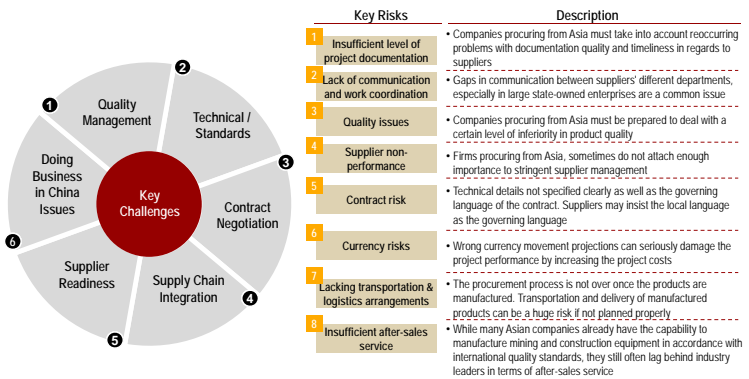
1 Quality Management

2 Technical / Standards

3 Contract Negotiation

4 Supply Chain Integration

5 Supplier Readiness

6 Doing Business in China Issues

Key Challenges

| | Key Risks | Description |
|---|---|---|
| 1 | Insufficient level of project documentation | • Companies procuring from Asia must take into account reoccurring problems with documentation quality and timeliness in regards to suppliers |
| 2 | Lack of communication and work coordination | • Gaps in communication between suppliers' different departments, especially in large state-owned enterprises are a common issue |
| 3 | Quality issues | • Companies procuring from Asia must be prepared to deal with a certain level of inferiority in product quality |
| 4 | Supplier non-performance | • Firms procuring from Asia, sometimes do not attach enough importance to stringent supplier management |
| 5 | Contract risk | • Technical details not specified clearly as well as the governing language of the contract. Suppliers may insist the local language as the governing language |
| 6 | Currency risks | • Wrong currency movement projections can seriously damage the project performance by increasing the project costs |
| 7 | Lacking transportation & logistics arrangements | • The procurement process is not over once the products are manufactured. Transportation and delivery of manufactured products can be a huge risk if not planned properly |
| 8 | Insufficient after-sales service | • While many Asian companies already have the capability to manufacture mining and construction equipment in accordance with international quality standards, they still often lag behind industry leaders in terms of after-sales service |